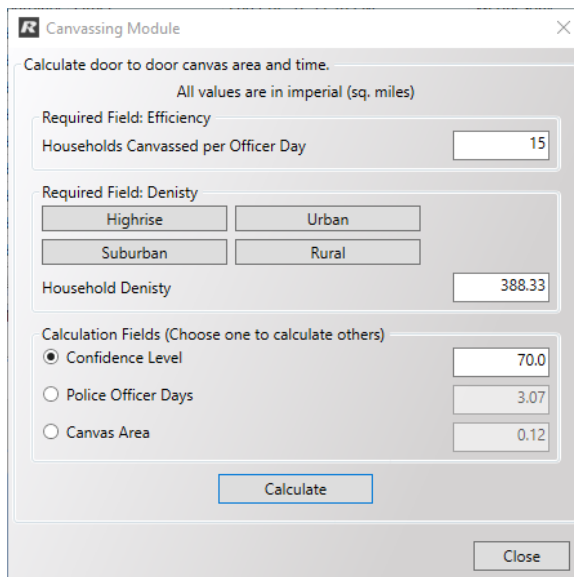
R Canvassing Module

Calculate door to door canvas area and time.

All values are in imperial (sq. miles)

Required Field: Efficiency

Households Canvassed per Officer Day 15

Required Field: Denisty

Highrise

Urban

Suburban

Rural

Household Denisty 388.33

Calculation Fields (Choose one to calculate others)

Confidence Level 70.0

Police Officer Days 3.07

Canvas Area 0.12

Calculate

Close